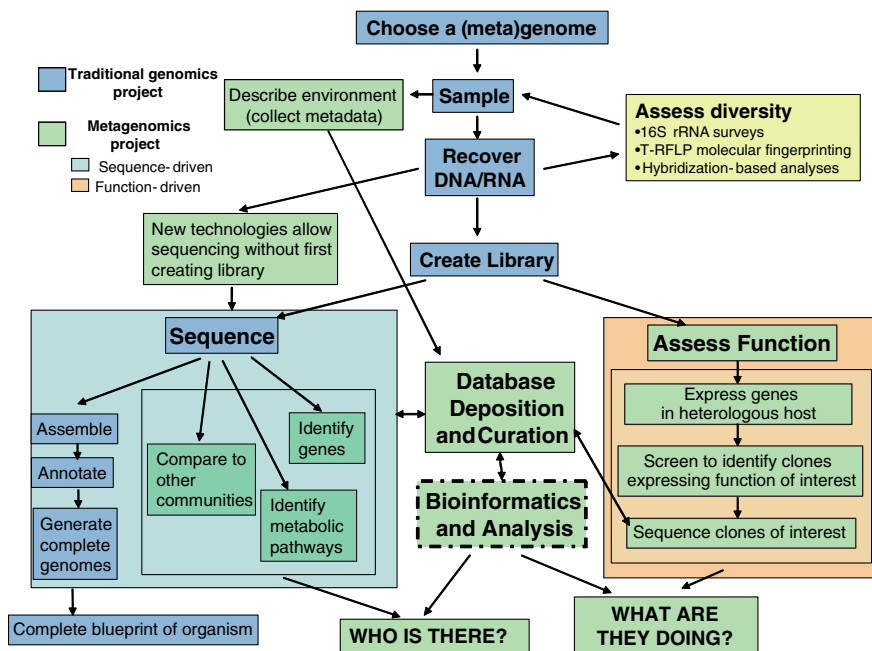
Choose a (meta)genome

Traditional genomics project

Metagenomics project

Sequence- driven

Function- driven

Describe environment (collect metadata)

Sample

Assess diversity
•16S rRNA surveys
•T-RFLP molecular fingerprinting
•Hybridization- based analyses

Recover DNA/RNA

New technologies allow sequencing without first creating library

Create Library

Sequence

Assess Function

Express genes in heterologous host

Screen to identify clones expressing function of interest

Sequence clones of interest

Database Deposition and Curation

Bioinformatics and Analysis

Assemble

Annotate

Generate complete genomes

Compare to other communities

Identify genes

Identify metabolic pathways

Complete blueprint of organism

WHO IS THERE?

WHAT ARE THEY DOING?